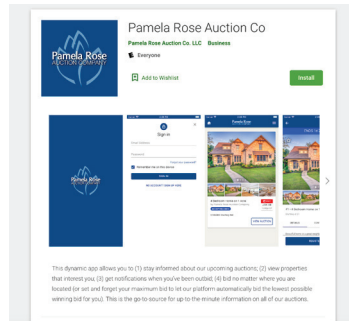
Pamela Rose AUCTION COMPANY

Pamela Rose Auction Co

Pamela Rose Auction Co. LLC Business

Everyone

Add to Wishlist

Install

Pamela Rose AUCTION COMPANY

Sign in

Email Address

Password

Forgot your password?

Remember me on this device

Sign in

NO ACCOUNT? SIGN UP HERE

Pamela Rose

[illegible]

Pamela Rose

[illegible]

This dynamic app allows you to (1) stay informed about our upcoming auctions; (2) view properties that interest you; (3) get notifications when you've been outbid; (4) bid no matter where you are located (or set and forget your maximum bid to let our platform automatically bid the lowest possible winning bid for you). This is the go-to-source for up-to-the-minute information on all of our auctions.